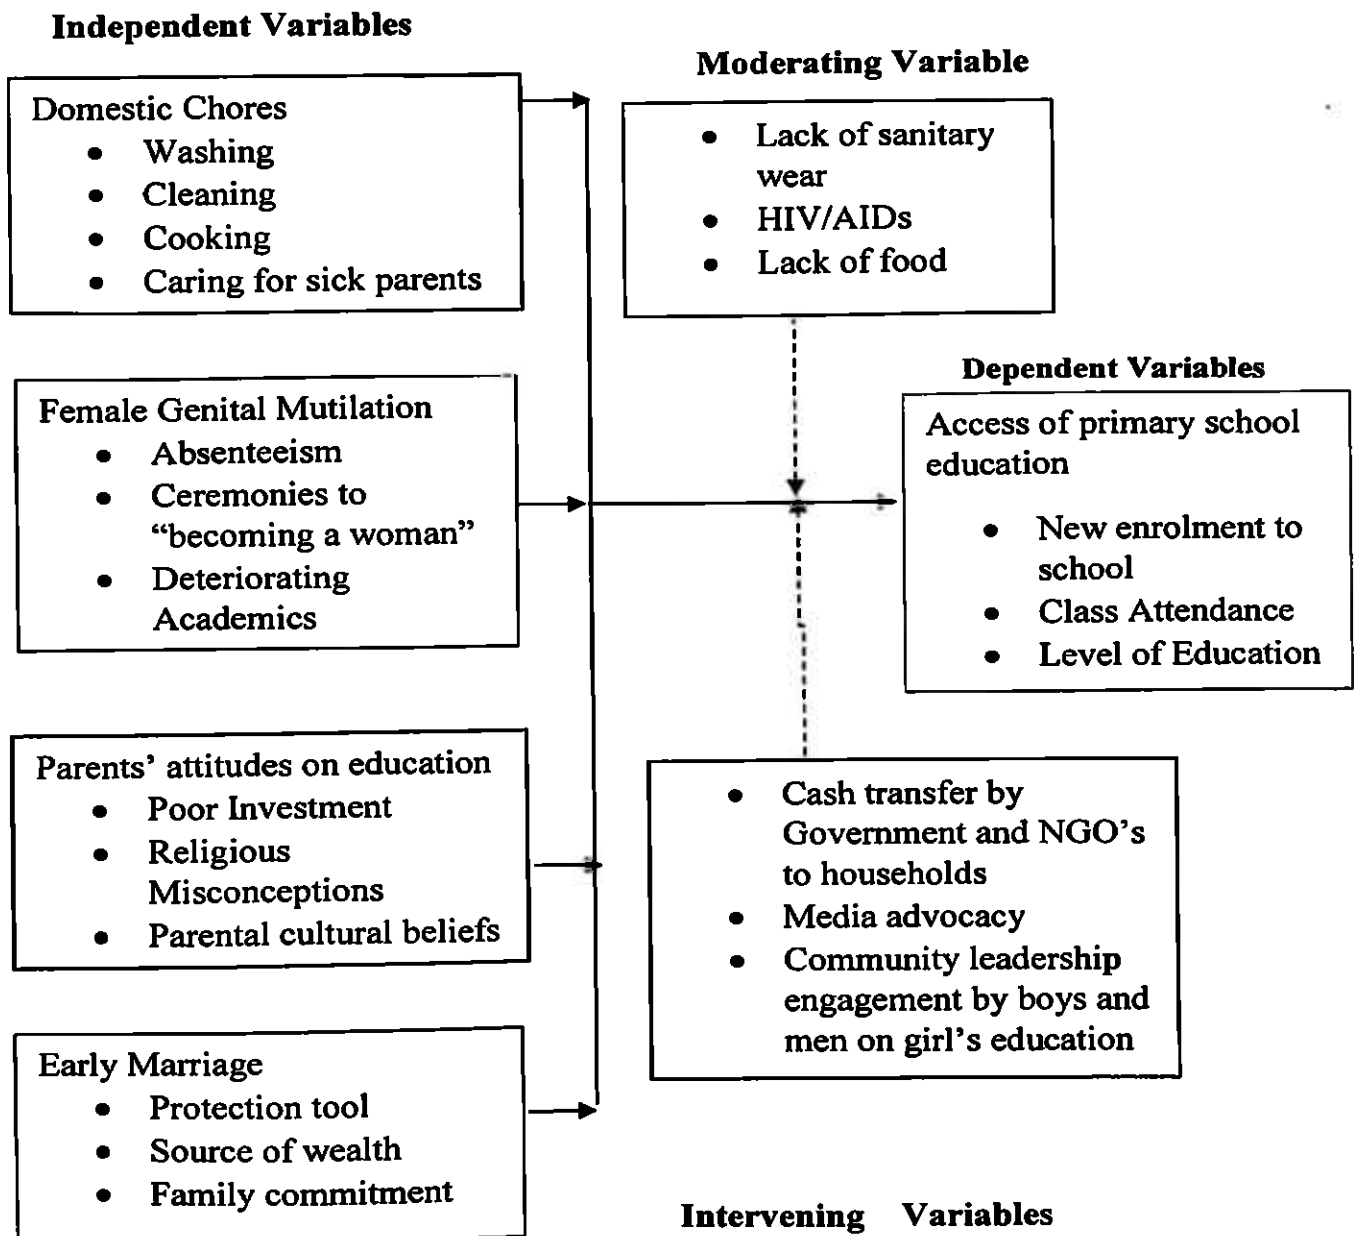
Independent Variables

Domestic Chores
- Washing
- Cleaning
- Cooking
- Caring for sick parents

Female Genital Mutilation
- Absenteeism
- Ceremonies to "becoming a woman"
- Deteriorating Academics

Parents' attitudes on education
- Poor Investment
- Religious Misconceptions
- Parental cultural beliefs

Early Marriage
- Protection tool
- Source of wealth
- Family commitment

Moderating Variable

- Lack of sanitary wear
- HIV/AIDs
- Lack of food

Dependent Variables

Access of primary school education
- New enrolment to school
- Class Attendance
- Level of Education

- Cash transfer by Government and NGO's to households
- Media advocacy
- Community leadership engagement by boys and men on girl's education

Intervening Variables